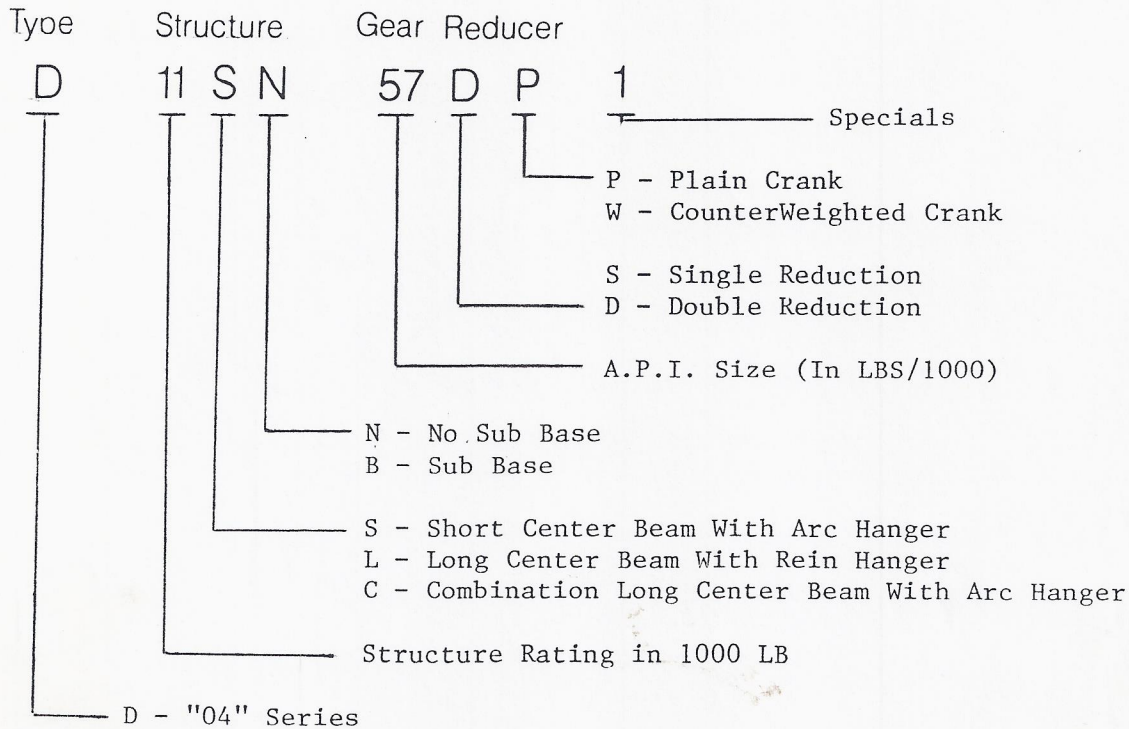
Type Structure Gear Reducer

D 11 S N 57 D P 1

Specials

P - Plain Crank
W - CounterWeighted Crank

S - Single Reduction
D - Double Reduction

A.P.I. Size (In LBS/1000)

N - No Sub Base
B - Sub Base

S - Short Center Beam With Arc Hanger
L - Long Center Beam With Rein Hanger
C - Combination Long Center Beam With Arc Hanger

Structure Rating in 1000 LB

D - "04" Series